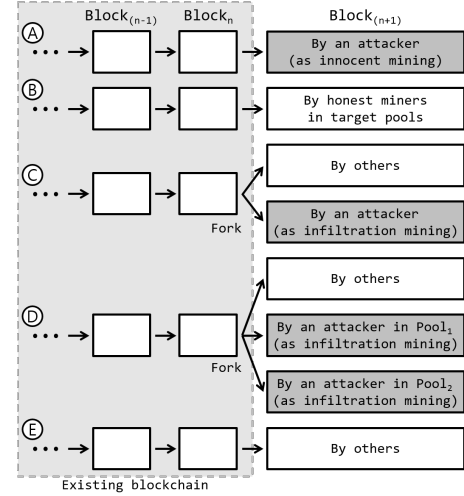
$\text{Block}_{(n-1)}$ $\text{Block}_{n}$ $\text{Block}_{(n+1)}$

Ⓐ ... By an attacker (as innocent mining)

Ⓑ ... By honest miners in target pools

Ⓒ ... By others

Fork

By an attacker (as infiltration mining)

Ⓓ ... By others

By an attacker in $\text{Pool}_1$ (as infiltration mining)

Fork

By an attacker in $\text{Pool}_2$ (as infiltration mining)

Ⓔ ... By others

Existing blockchain